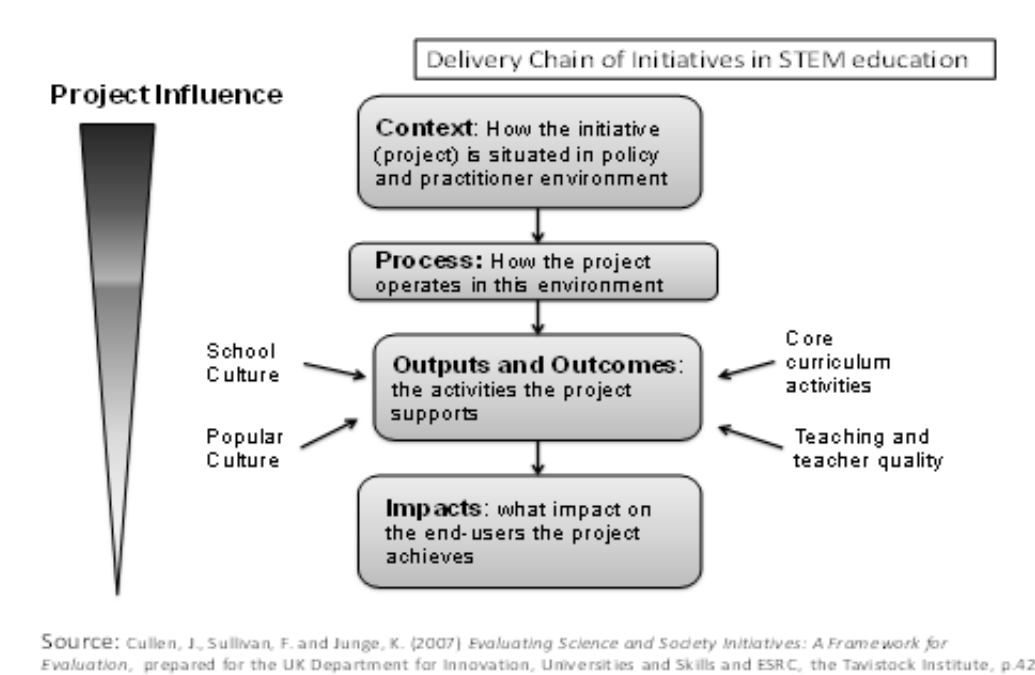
Delivery Chain of Initiatives in STEM education

Project Influence

Context: How the initiative (project) is situated in policy and practitioner environment

Process: How the project operates in this environment

School Culture

Popular Culture

Outputs and Outcomes: the activities the project supports

Core curriculum activities

Teaching and teacher quality

Impacts: what impact on the end-users the project achieves

Source: Cullen, J., Sullivan, F. and Junge, K. (2007) Evaluating Science and Society Initiatives: A Framework for Evaluation, prepared for the UK Department for Innovation, Universities and Skills and ESRC, the Tavistock Institute, p.42